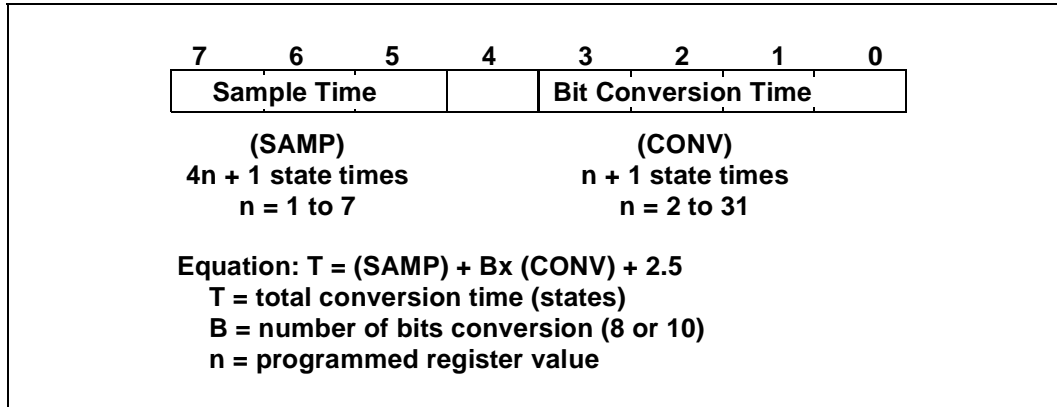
| 7 | 6 | 5 | 4 | 3 | 2 | 1 | 0 |
|---|---|---|---|---|---|---|---|
| Sample Time | | | | Bit Conversion Time | | | |

(SAMP)
4n + 1 state times
n = 1 to 7

(CONV)
n + 1 state times
n = 2 to 31

Equation: T = (SAMP) + Bx (CONV) + 2.5
T = total conversion time (states)
B = number of bits conversion (8 or 10)
n = programmed register value